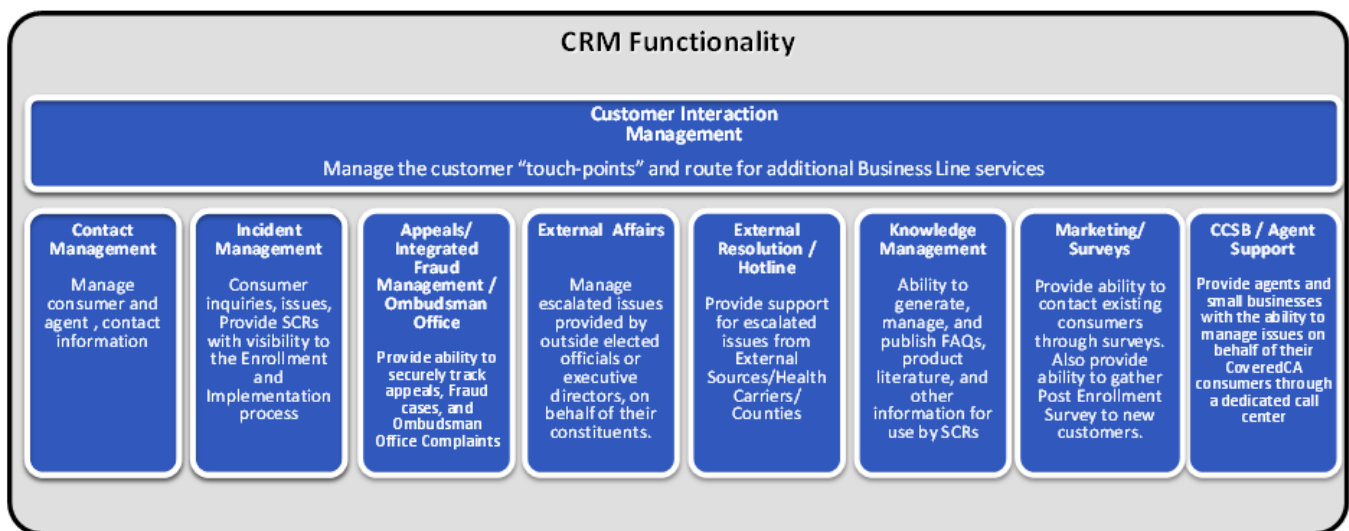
CRM Functionality

Customer Interaction Management

Manage the customer “touch-points” and route for additional Business Line services

Contact Management

Manage consumer and agent , contact information

Incident Management

Consumer inquiries, issues, Provide SCRs with visibility to the Enrollment and Implementation process

Appeals/ Integrated Fraud Management / Ombudsman Office

Provide ability to securely track appeals, Fraud cases, and Ombudsman Office Complaints

External Affairs

Manage escalated issues provided by outside elected officials or executive directors, on behalf of their constituents.

External Resolution / Hotline

Provide support for escalated issues from External Sources/Health Carriers/ Counties

Knowledge Management

Ability to generate, manage, and publish FAQs, product literature, and other information for use by SCRs

Marketing/ Surveys

Provide ability to contact existing consumers through surveys. Also provide ability to gather Post Enrollment Survey to new customers.

CCSB / Agent Support

Provide agents and small businesses with the ability to manage issues on behalf of their CoveredCA consumers through a dedicated call center